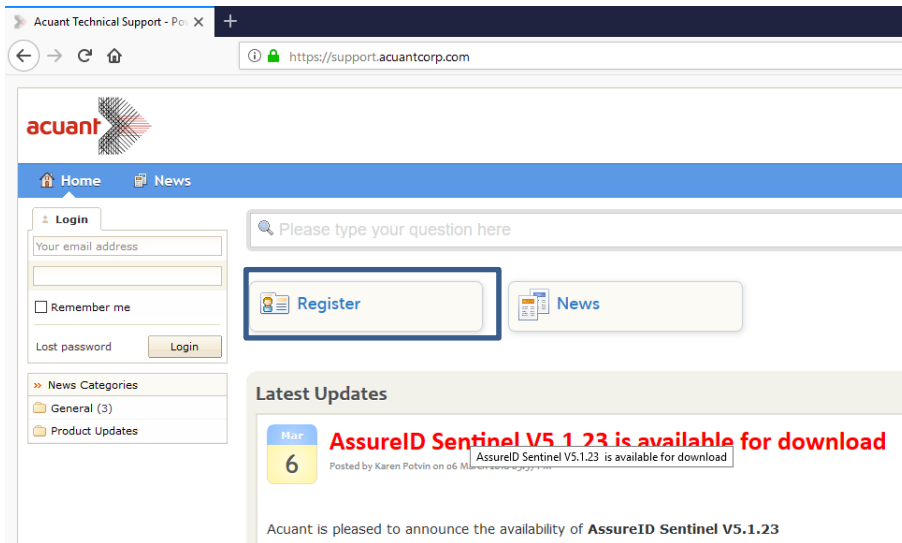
Acuant Technical Support - Po

https://support.acuantcorp.com

acuant

Home News

Login

Your email address

Remember me

Lost password Login

» News Categories

General (3)

Product Updates

Please type your question here

Register

News

Latest Updates

Mar
6

AssureID Sentinel V5.1.23 is available for download

Posted by Karen Potvin on 06 M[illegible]

AssureID Sentinel V5.1.23 is available for download

Acuant is pleased to announce the availability of **AssureID Sentinel V5.1.23**